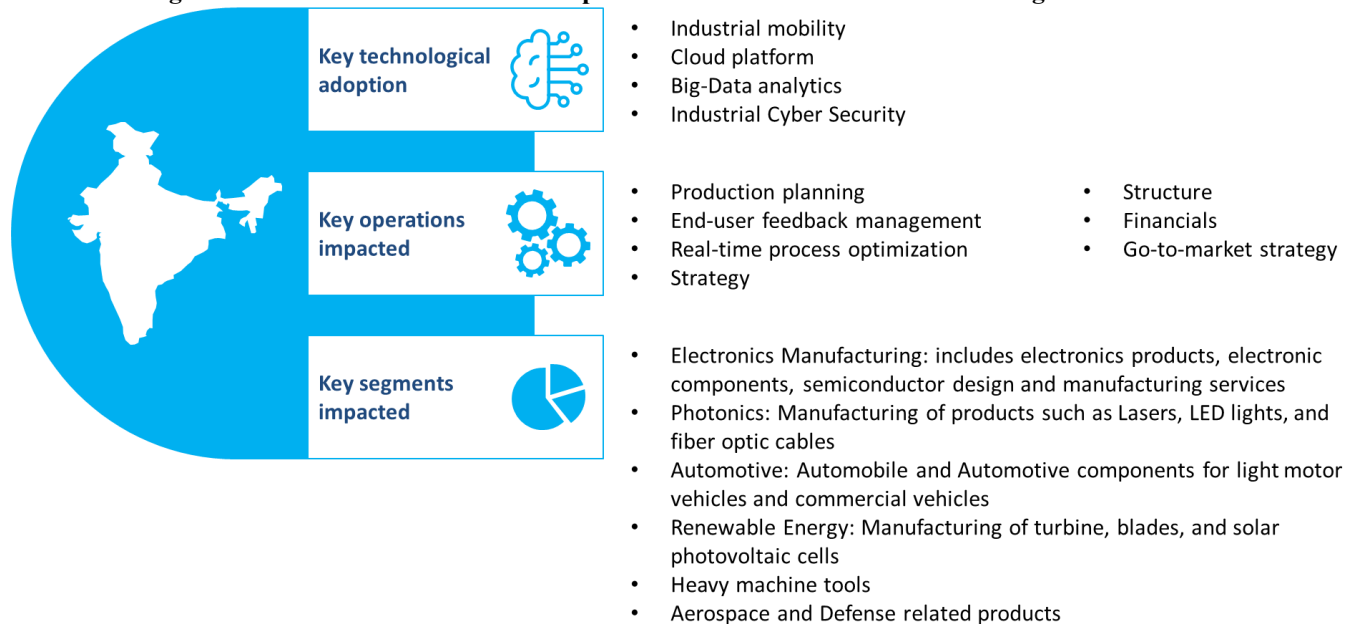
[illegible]

Key technological adoption

- Industrial mobility
- Cloud platform
- Big-Data analytics
- Industrial Cyber Security

Key operations impacted

- Production planning
- End-user feedback management
- Real-time process optimization
- Strategy
- Structure
- Financials
- Go-to-market strategy

Key segments impacted

- Electronics Manufacturing: includes electronics products, electronic components, semiconductor design and manufacturing services
- Photonics: Manufacturing of products such as Lasers, LED lights, and fiber optic cables
- Automotive: Automobile and Automotive components for light motor vehicles and commercial vehicles
- Renewable Energy: Manufacturing of turbine, blades, and solar photovoltaic cells
- Heavy machine tools
- Aerospace and Defense related products